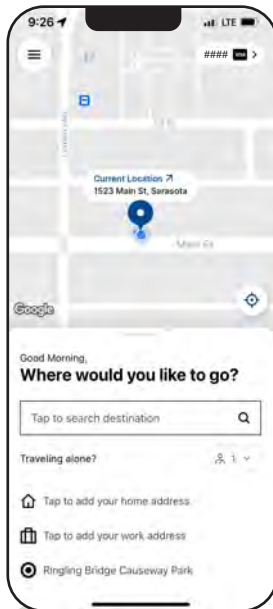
9:26

LTE

#### VISA >

Current Location
1523 Main St, Sarasota

Main St

Google

Good Morning,

Where would you like to go?

Tap to search destination

Traveling alone?

1

Tap to add your home address

Tap to add your work address

Ringling Bridge Causeway Park